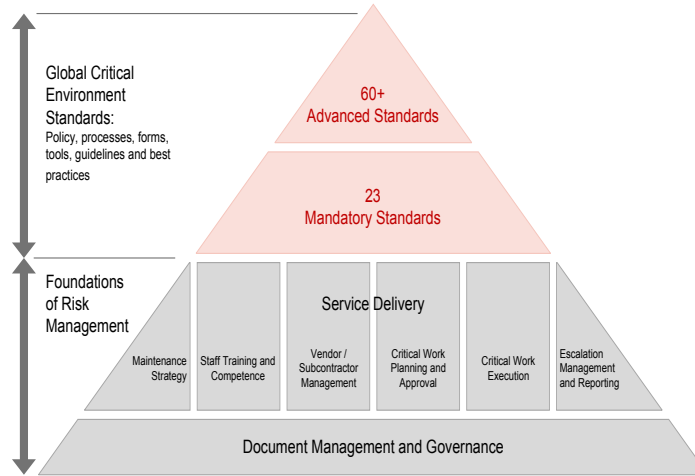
Global Critical Environment Standards:
Policy, processes, forms, tools, guidelines and best practices

60+
Advanced Standards

23
Mandatory Standards

Foundations of Risk Management

Service Delivery

Maintenance Strategy

Staff Training and Competence

Vendor / Subcontractor Management

Critical Work Planning and Approval

Critical Work Execution

Escalation Management and Reporting

Document Management and Governance